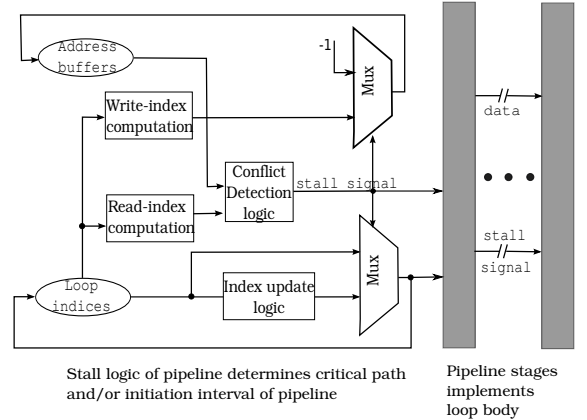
Address buffers

-1

Mux

Write-index computation

Conflict Detection logic

stall signal

Read-index computation

Mux

Loop indices

Index update logic

data

stall

signal

Stall logic of pipeline determines critical path and/or initiation interval of pipeline

Pipeline stages implements loop body